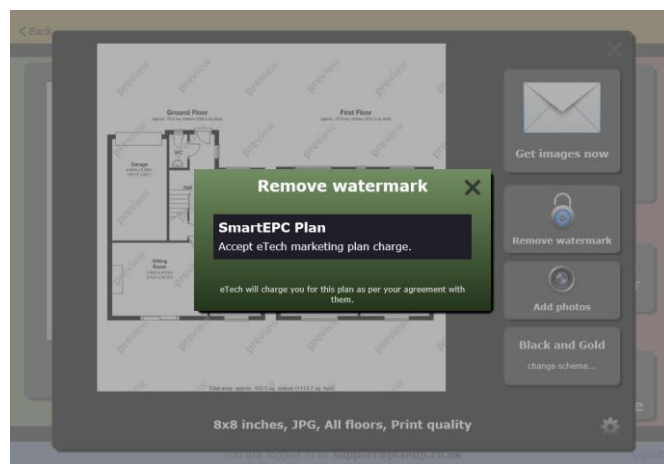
< Back

preview

Ground Floor

First Floor

Garage

Sitting Room

Remove watermark

SmartEPC Plan
Accept eTech marketing plan charge.

eTech will charge you for this plan as per your agreement with them.

Get images now

Remove watermark

Add photos

Black and Gold
change scheme...

8x8 inches, JPG, All floors, Print quality

You are logged in as: support@planup.co.uk